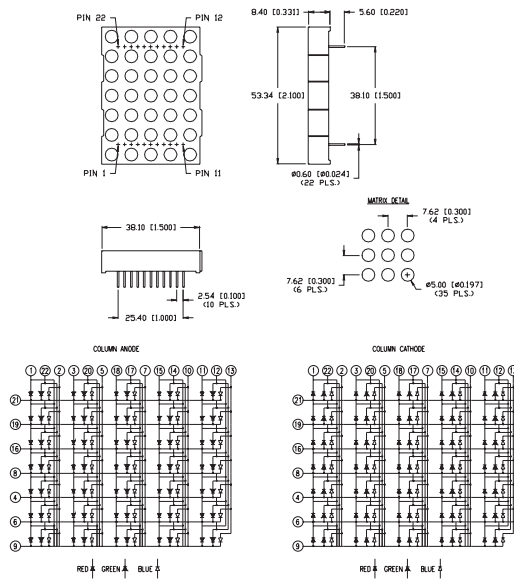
PIN 22
PIN 12
PIN 1
PIN 11

8.40 [0.331]
5.60 [0.220]
53.34 [2.100]
38.10 [1.500]
ø0.60 [ø0.024]
(22 PLS.)

38.10 [1.500]
2.54 [0.100]
(10 PLS.)
25.40 [1.000]

MATRIX DETAIL
7.62 [0.300]
(4 PLS.)
7.62 [0.300]
(6 PLS.)
ø5.00 [ø0.197]
(35 PLS.)

COLUMN ANODE
1 22 2 3 20 5 18 17 7 15 14 10 11 12 13
21
19
16
8
4
6
9
RED GREEN BLUE

COLUMN CATHODE
1 22 2 3 20 5 18 17 7 15 14 10 11 12 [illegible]
21
19
16
8
4
6
9
RED GREEN BLUE